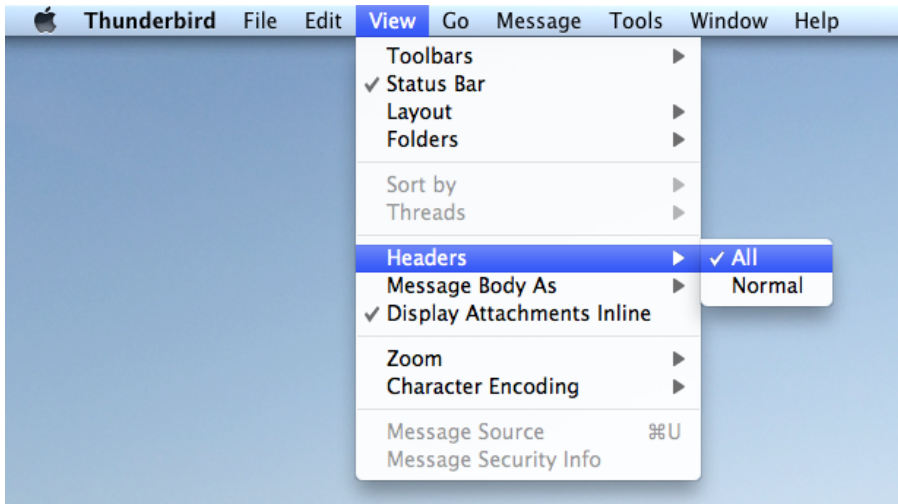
Thunderbird File Edit View Go Message Tools Window Help

Toolbars
✓ Status Bar
Layout
Folders

Sort by
Threads

Headers
Message Body As
✓ Display Attachments Inline

Zoom
Character Encoding

Message Source ⌘U
Message Security Info

✓ All
Normal